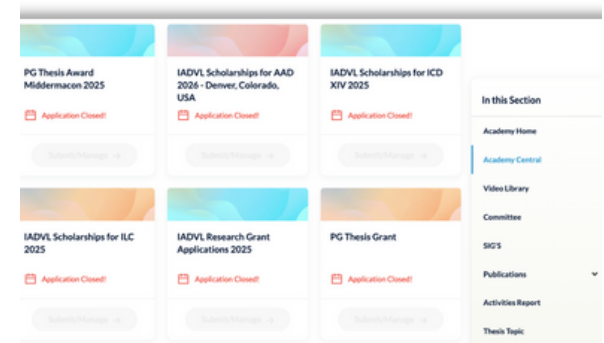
PG Thesis Award Middermacon 2025

Application Closed!

Submit/Manage

IADVL Scholarships for AAD 2026 - Denver, Colorado, USA

Application Closed!

Submit/Manage

IADVL Scholarships for ICD XIV 2025

Application Closed!

Submit/Manage

IADVL Scholarships for ILC 2025

Application Closed!

Submit/Manage

IADVL Research Grant Applications 2025

Application Closed!

Submit/Manage

PG Thesis Grant

Application Closed!

Submit/Manage

In this Section

Academy Home

Academy Central

Video Library

Committee

SIG'S

Publications

Activities Report

Thesis Topic